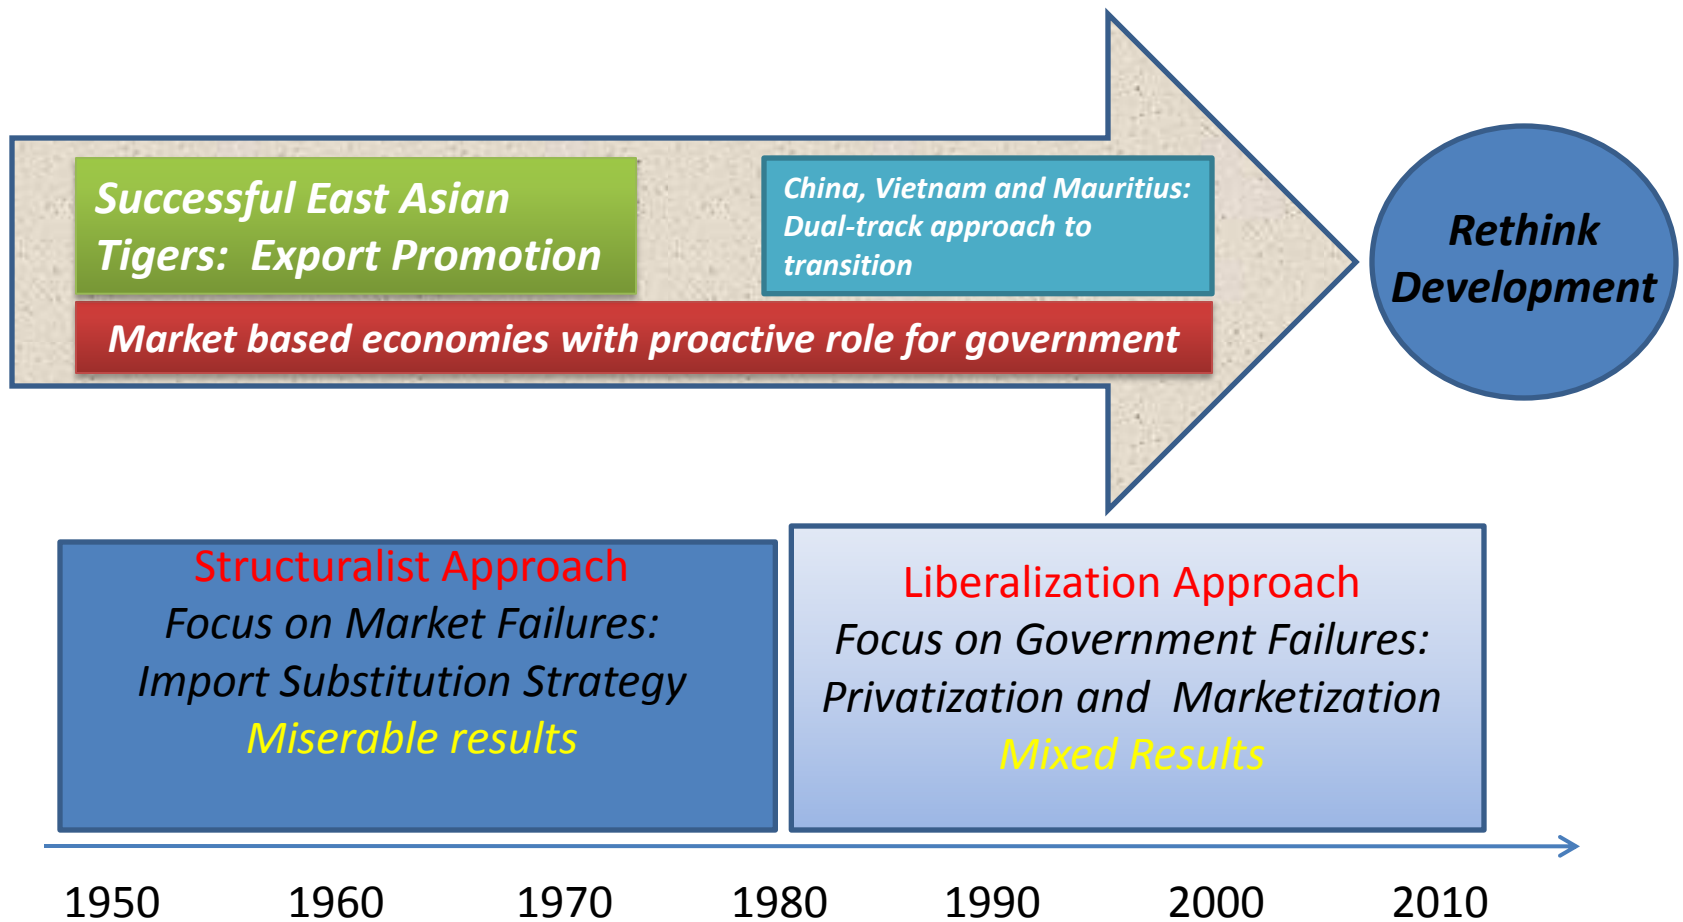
Successful East Asian Tigers: Export Promotion

China, Vietnam and Mauritius: Dual-track approach to transition

Market based economies with proactive role for government

Rethink Development

Structuralist Approach
Focus on Market Failures:
Import Substitution Strategy
Miserable results

Liberalization Approach
Focus on Government Failures:
Privatization and Marketization
Mixed Results

1950 1960 1970 1980 1990 2000 2010